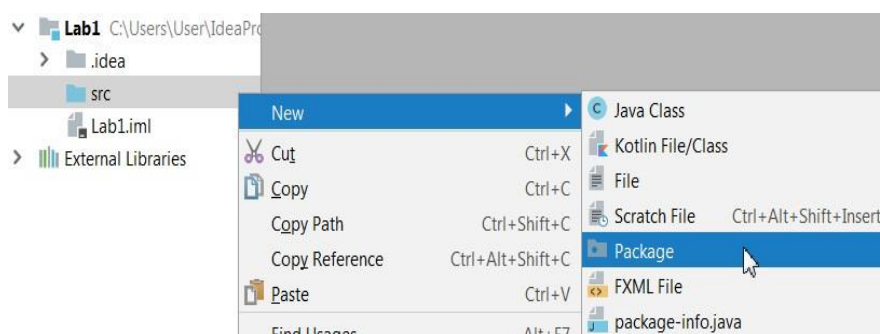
Lab1 C:\Users\User\IdeaPro
.idea
src
Lab1.iml
External Libraries

New
Cut Ctrl+X
Copy Ctrl+C
Copy Path Ctrl+Shift+C
Copy Reference Ctrl+Alt+Shift+C
Paste Ctrl+V
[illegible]

Java Class
Kotlin File/Class
File
Scratch File Ctrl+Alt+Shift+Insert
Package
FXML File
package-info.java